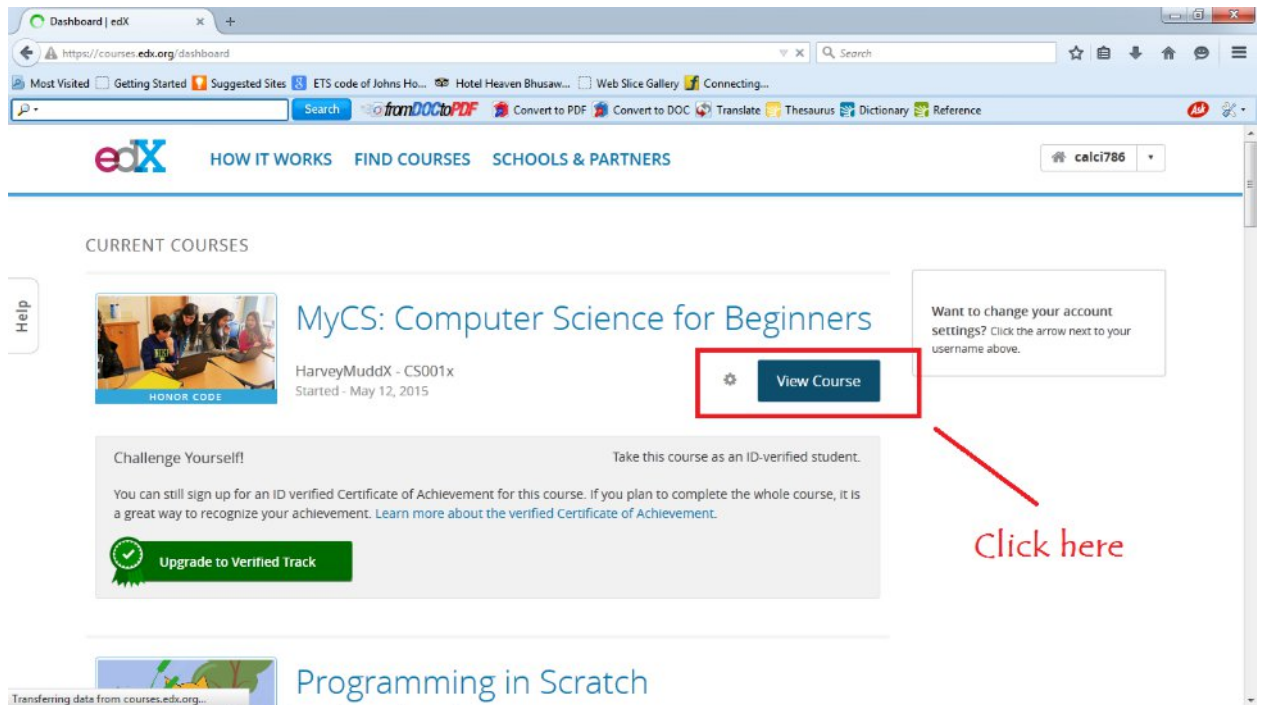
Dashboard | edX

https://courses.edx.org/dashboard

Search

Most Visited Getting Started Suggested Sites ETS code of Johns Ho... Hotel Heaven Bhusaw... Web Slice Gallery Connecting...

Search fromDOCtoPDF Convert to PDF Convert to DOC Translate Thesaurus Dictionary Reference

edX HOW IT WORKS FIND COURSES SCHOOLS & PARTNERS

calci786

CURRENT COURSES

Help

HONOR CODE

MyCS: Computer Science for Beginners

HarveyMuddX - CS001x
Started - May 12, 2015

View Course

Want to change your account settings? Click the arrow next to your username above.

Challenge Yourself!

Take this course as an ID-verified student.

You can still sign up for an ID verified Certificate of Achievement for this course. If you plan to complete the whole course, it is a great way to recognize your achievement. Learn more about the verified Certificate of Achievement.

Upgrade to Verified Track

Click here

Programming in Scratch

Transferring data from courses.edx.org...